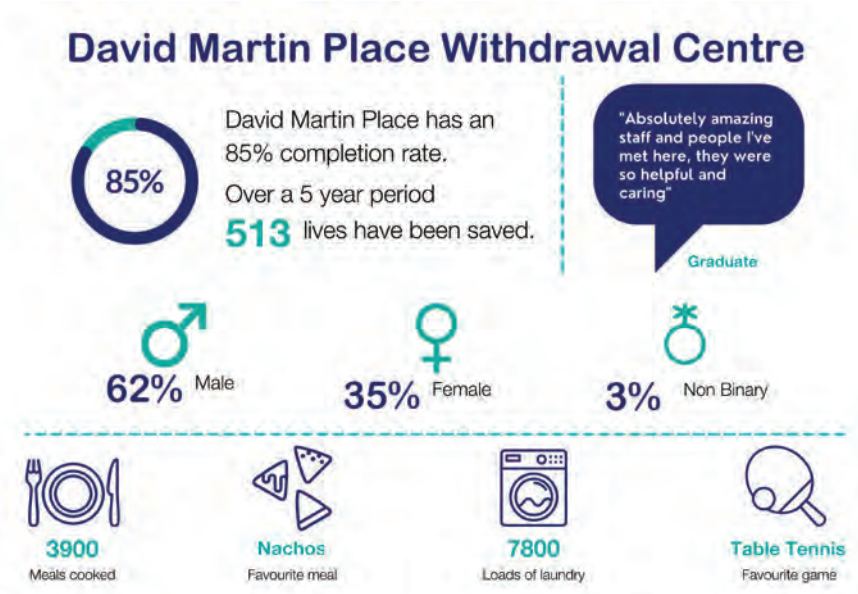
David Martin Place Withdrawal Centre

85%

David Martin Place has an 85% completion rate.

Over a 5 year period

513 lives have been saved.

"Absolutely amazing staff and people I've met here, they were so helpful and caring"

Graduate

62% Male

35% Female

3% Non Binary

3900
Meals cooked

Nachos
Favourite meal

7800
Loads of laundry

Table Tennis
Favourite game